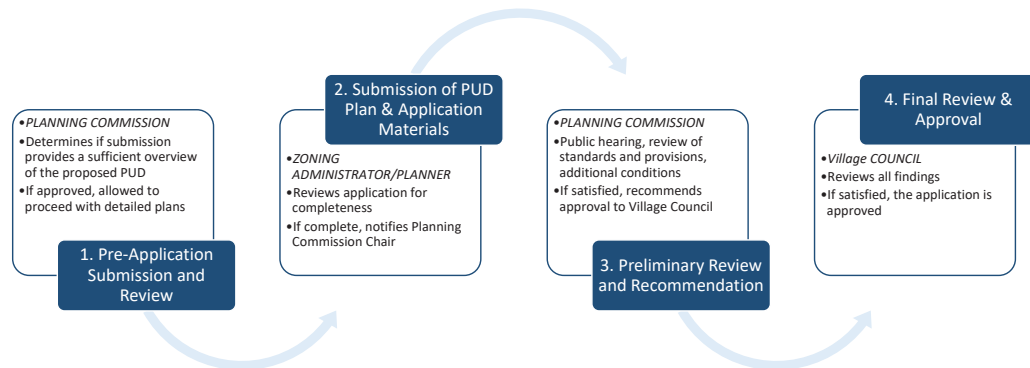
1. Pre-Application Submission and Review

•PLANNING COMMISSION
•Determines if submission provides a sufficient overview of the proposed PUD
•If approved, allowed to proceed with detailed plans

2. Submission of PUD Plan & Application Materials

•ZONING ADMINISTRATOR/PLANNER
•Reviews application for completeness
•If complete, notifies Planning Commission Chair

3. Preliminary Review and Recommendation

•PLANNING COMMISSION
•Public hearing, review of standards and provisions, additional conditions
•If satisfied, recommends approval to Village Council

4. Final Review & Approval

•Village COUNCIL
•Reviews all findings
•If satisfied, the application is approved